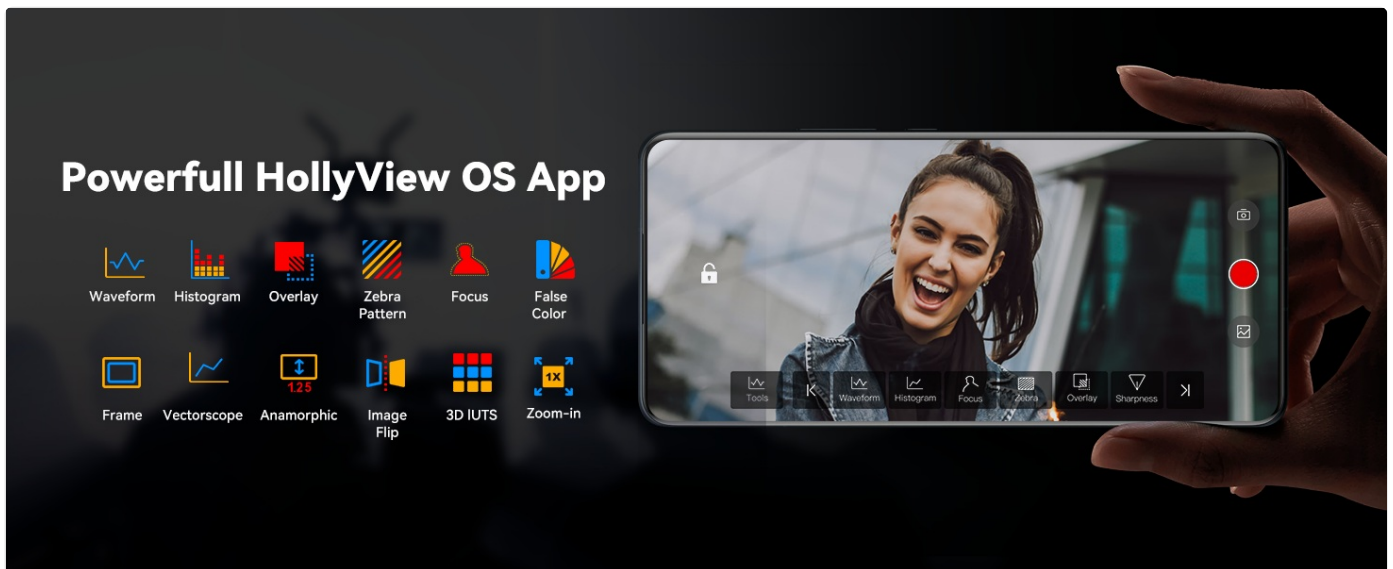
Powerfull HollyView OS App

Waveform
Histogram
Overlay
Zebra Pattern
Focus
False Color

Frame
Vectorscope
1.25
Anamorphic
Image Flip
3D IUTS
1X
Zoom-in

Tools
Waveform
Histogram
Focus
Zebra
Overlay
Sharpness